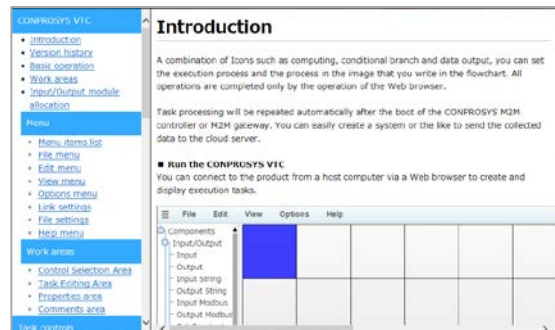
CONPROSYS VTC
- Introduction
- Version history
- Basic operation
- Work areas
- Input/Output module allocation

Menu
- Menu items list
- File menu
- Edit menu
- View menu
- Options menu
- Link settings
- File settings
- Help menu

Work areas
- Control Selection Area
- Task Editing Area
- Properties area
- Comments area

Task controls

Introduction

A combination of Icons such as computing, conditional branch and data output, you can set the execution process and the process in the image that you write in the flowchart. All operations are completed only by the operation of the Web browser.

Task processing will be repeated automatically after the boot of the CONPROSYS M2M controller or M2M gateway. You can easily create a system or the like to send the collected data to the cloud server.

■ Run the CONPROSYS VTC
You can connect to the product from a host computer via a Web browser to create and display execution tasks.

File Edit View Options Help

Components
Input/Output
Input
Output
Input String
Output String
Input Modbus
Output Modbus